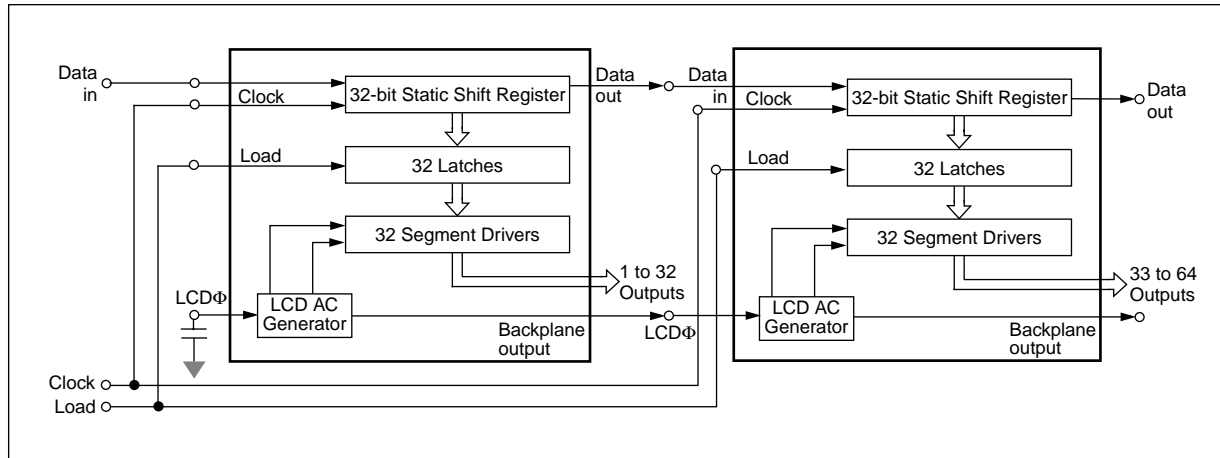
Data in

Clock

Load

32-bit Static Shift Register

32 Latches

32 Segment Drivers

LCDΦ

LCD AC Generator

Data out

1 to 32 Outputs

Backplane output

Data in

Clock

Load

32-bit Static Shift Register

32 Latches

32 Segment Drivers

LCDΦ

LCD AC Generator

Data out

33 to 64 Outputs

Backplane output

Clock

Load